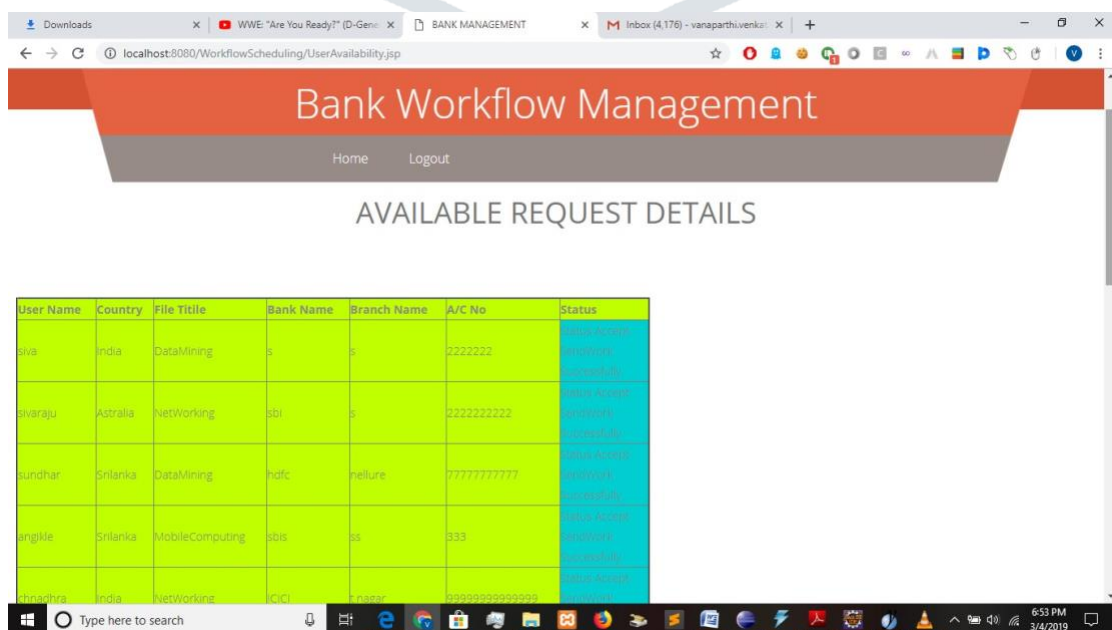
Downloads ×
WWE: "Are You Ready?" (D-Gene ×
BANK MANAGEMENT ×
Inbox (4,176) - vanaparthi.venkat ×
+

localhost:8080/WorkflowScheduling/UserAvailability.jsp

Bank Workflow Management

Home Logout

AVAILABLE REQUEST DETAILS

| User Name | Country | File Titile | Bank Name | Branch Name | A/C No | Status |
|---|---|---|---|---|---|---|
| siva | India | DataMining | s | s | 2222222 | Status Accept SendWork Successfully |
| sivaraju | Astralia | NetWorking | sbi | s | 2222222222 | Status Accept SendWork Successfully |
| sundhar | Srilanka | DataMining | hdfc | nellure | 77777777777 | Status Accept SendWork Successfully |
| angikle | Srilanka | MobileComputing | sbis | ss | 333 | Status Accept SendWork Successfully |
| chnadhra | India | NetWorking | ICICI | t nagar | 99999999999999 | Status Accept SendWork |

Type here to search

6:53 PM
3/4/2019